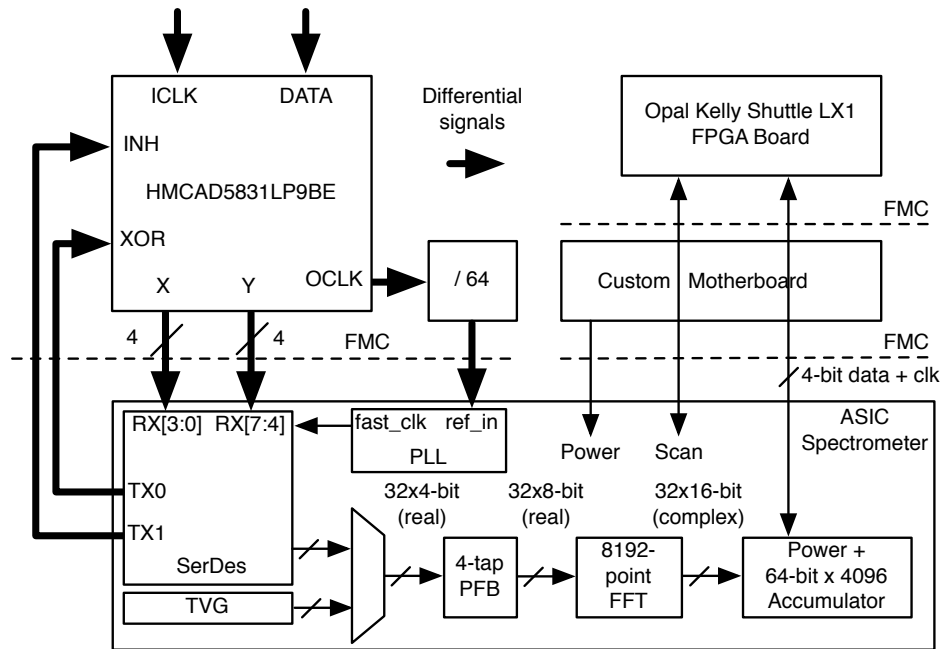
ICLK
DATA
INH
HMCAD5831LP9BE
XOR
X
Y
OCLK
/ 64
Differential signals
Opal Kelly Shuttle LX1 FPGA Board
FMC
Custom Motherboard
4
4
FMC
FMC
4-bit data + clk
RX[3:0] RX[7:4]
fast_clk ref_in
PLL
ASIC Spectrometer
Power
Scan
TX0
TX1
SerDes
32x4-bit (real)
32x8-bit (real)
32x16-bit (complex)
4-tap PFB
8192-point FFT
Power + 64-bit x 4096 Accumulator
TVG